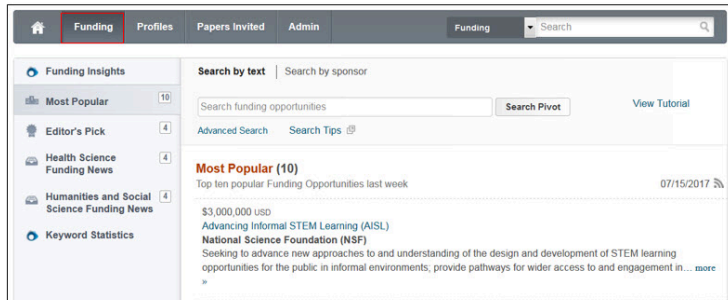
Funding | Profiles | Papers Invited | Admin | Funding | Search

Funding Insights
Most Popular 10
Editor's Pick 4
Health Science Funding News 4
Humanities and Social Science Funding News 4
Keyword Statistics

Search by text | Search by sponsor

Search funding opportunities | Search Pivot | View Tutorial

Advanced Search | Search Tips

Most Popular (10)
Top ten popular Funding Opportunities last week 07/15/2017

$3,000,000 USD
Advancing Informal STEM Learning (AISL)
National Science Foundation (NSF)
Seeking to advance new approaches to and understanding of the design and development of STEM learning opportunities for the public in informal environments; provide pathways for wider access to and engagement in... more »